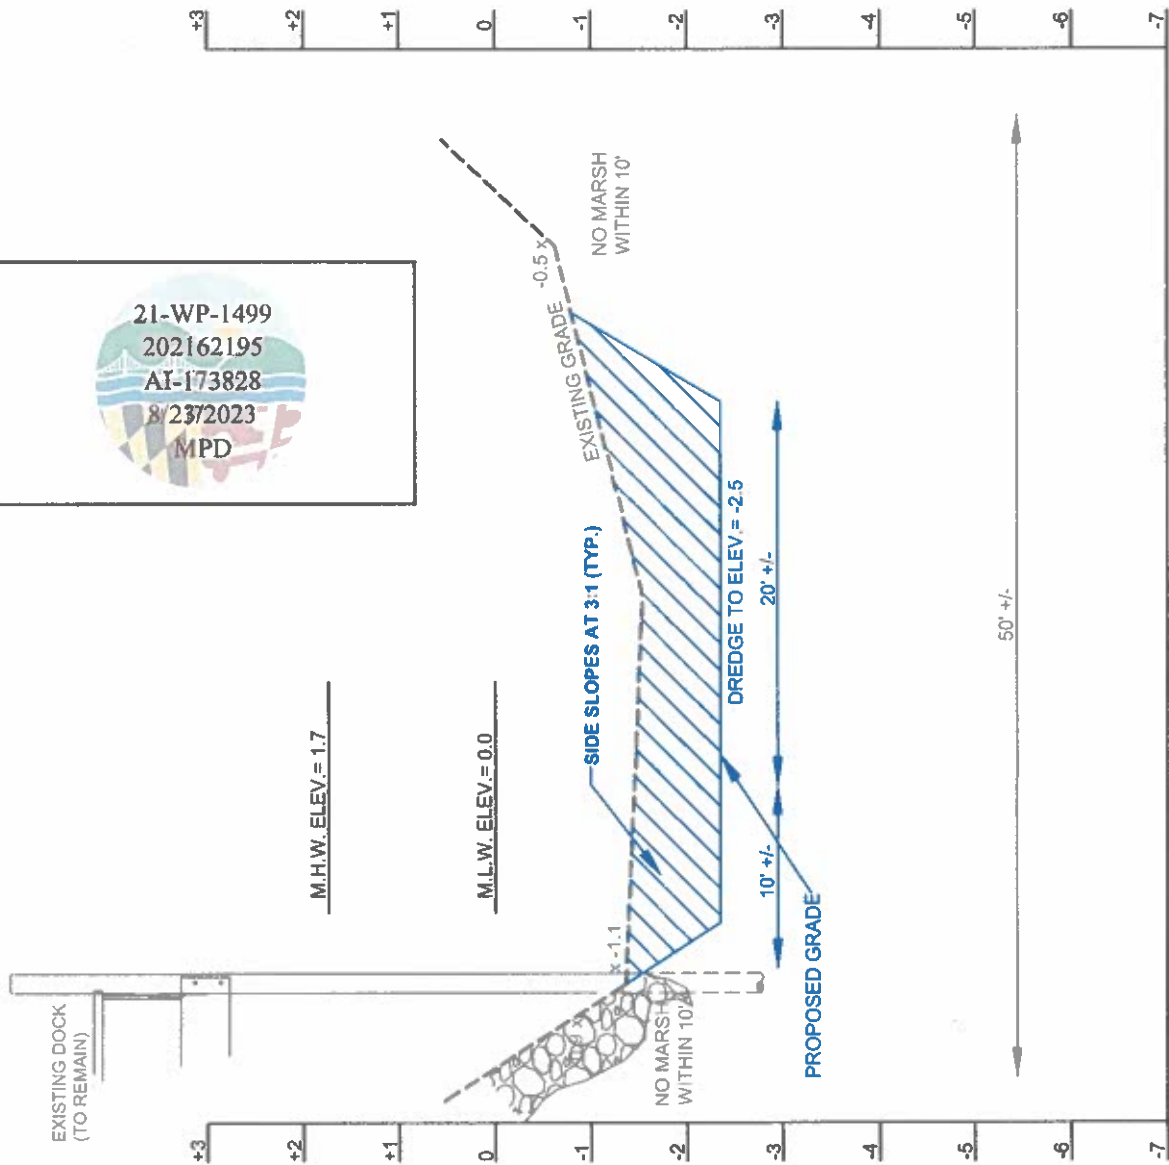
+3
+2
+1
0
-1
-2
-3
-4
-5
-6
-7

21-WP-1499
202162195
AI-173828
8/23/2023
MPD

NO MARSH WITHIN 10'
-0.5
EXISTING GRADE
M.H.W. ELEV.= 1.7
M.L.W. ELEV.= 0.0
SIDE SLOPES AT 3:1 (TYP.)
DREDGE TO ELEV.= -2.5
20' +/-
50' +/-
10' +/-
PROPOSED GRADE
-1.1
EXISTING DOCK (TO REMAIN)
NO MARSH WITHIN 10'

+3
+2
+1
0
-1
-2
-3
-4
-5
-6
-7